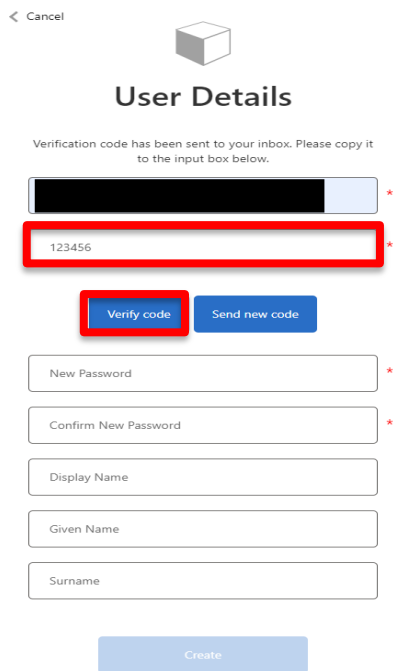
< Cancel

User Details

Verification code has been sent to your inbox. Please copy it to the input box below.

*

123456 *

Verify code

Send new code

New Password *

Confirm New Password *

Display Name

Given Name

Surname

Create